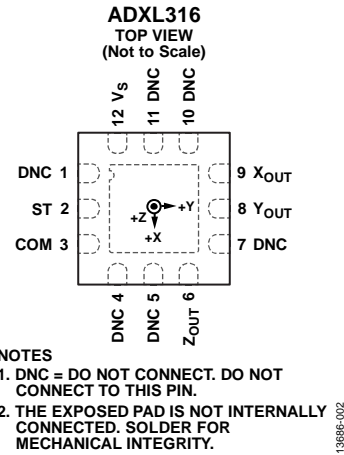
ADXL316
TOP VIEW
(Not to Scale)

12 $V_S$
11 DNC
10 DNC

DNC 1
ST 2
COM 3

9 $X_{OUT}$
8 $Y_{OUT}$
7 DNC

+Z
+Y
+X

DNC 4
DNC 5
$Z_{OUT}$ 6

NOTES
1. DNC = DO NOT CONNECT. DO NOT CONNECT TO THIS PIN.
2. THE EXPOSED PAD IS NOT INTERNALLY CONNECTED. SOLDER FOR MECHANICAL INTEGRITY.

13686-002